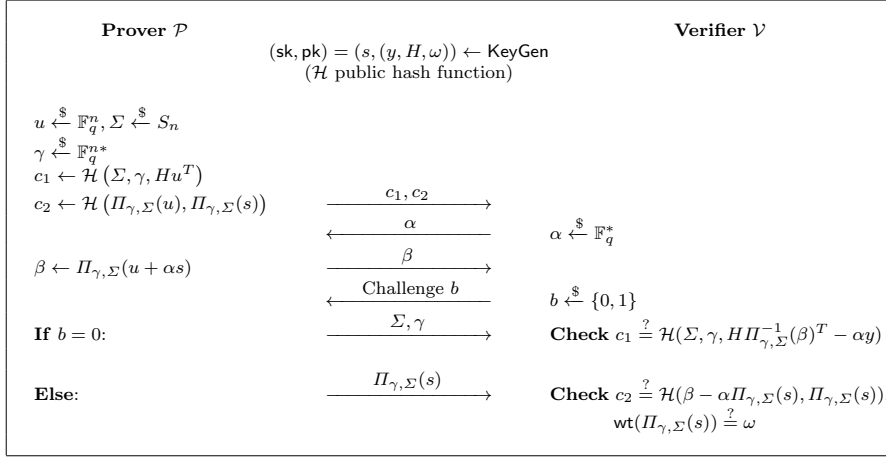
**Prover $\mathcal{P}$** **Verifier $\mathcal{V}$**

$(\mathsf{sk}, \mathsf{pk}) = (s, (y, H, \omega)) \leftarrow \mathsf{KeyGen}$
($\mathcal{H}$ public hash function)

$u \xleftarrow{\$} \mathbb{F}_q^n, \Sigma \xleftarrow{\$} S_n$
$\gamma \xleftarrow{\$} \mathbb{F}_q^{n*}$
$c_1 \leftarrow \mathcal{H}\left(\Sigma, \gamma, Hu^T\right)$
$c_2 \leftarrow \mathcal{H}\left(\Pi_{\gamma,\Sigma}(u), \Pi_{\gamma,\Sigma}(s)\right)$ $\xrightarrow{c_1, c_2}$

$\xleftarrow{\alpha}$ $\alpha \xleftarrow{\$} \mathbb{F}_q^*$

$\beta \leftarrow \Pi_{\gamma,\Sigma}(u + \alpha s)$ $\xrightarrow{\beta}$

$\xleftarrow{\text{Challenge } b}$ $b \xleftarrow{\$} \{0, 1\}$

**If** $b = 0$: $\xrightarrow{\Sigma, \gamma}$ **Check** $c_1 \stackrel{?}{=} \mathcal{H}(\Sigma, \gamma, H\Pi_{\gamma,\Sigma}^{-1}(\beta)^T - \alpha y)$

**Else**: $\xrightarrow{\Pi_{\gamma,\Sigma}(s)}$ **Check** $c_2 \stackrel{?}{=} \mathcal{H}(\beta - \alpha\Pi_{\gamma,\Sigma}(s), \Pi_{\gamma,\Sigma}(s))$
$\mathsf{wt}(\Pi_{\gamma,\Sigma}(s)) \stackrel{?}{=} \omega$